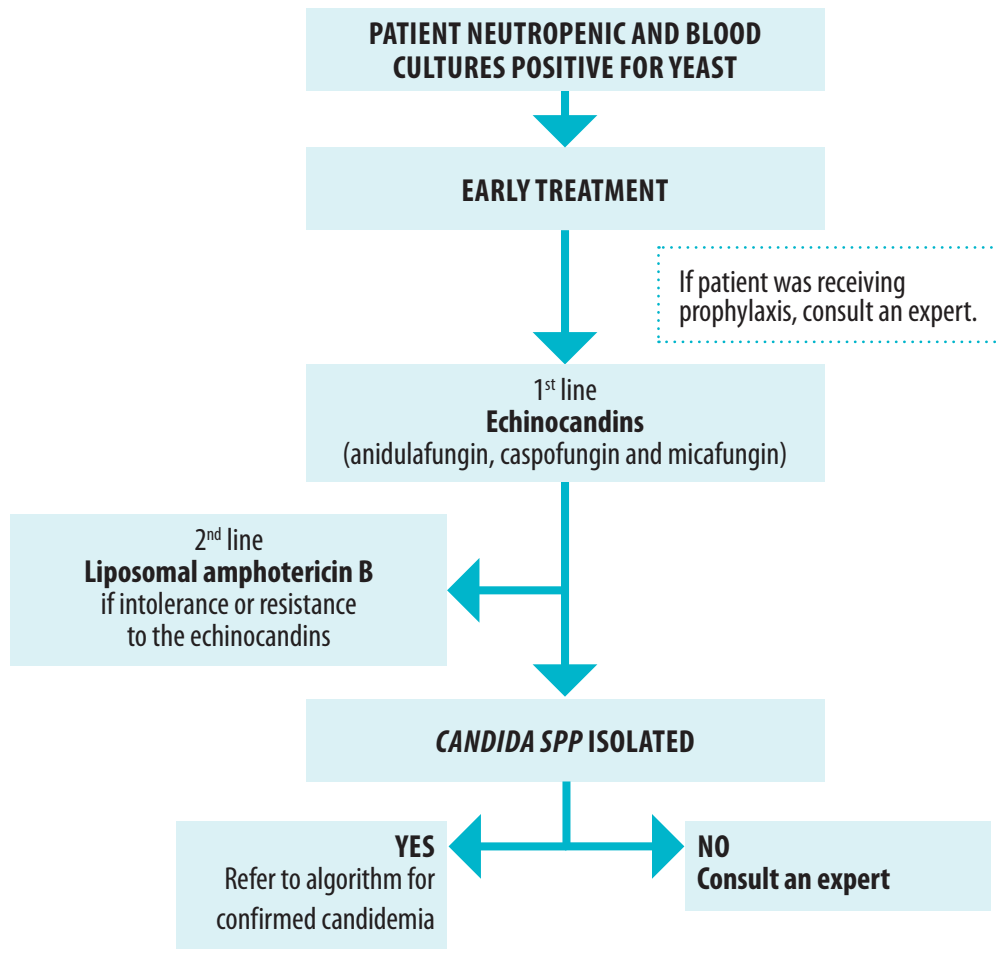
PATIENT NEUTROPENIC AND BLOOD CULTURES POSITIVE FOR YEAST

EARLY TREATMENT

If patient was receiving prophylaxis, consult an expert.

1$^{st}$ line
Echinocandins
(anidulafungin, caspofungin and micafungin)

2$^{nd}$ line
Liposomal amphotericin B
if intolerance or resistance to the echinocandins

CANDIDA SPP ISOLATED

YES
Refer to algorithm for confirmed candidemia

NO
Consult an expert